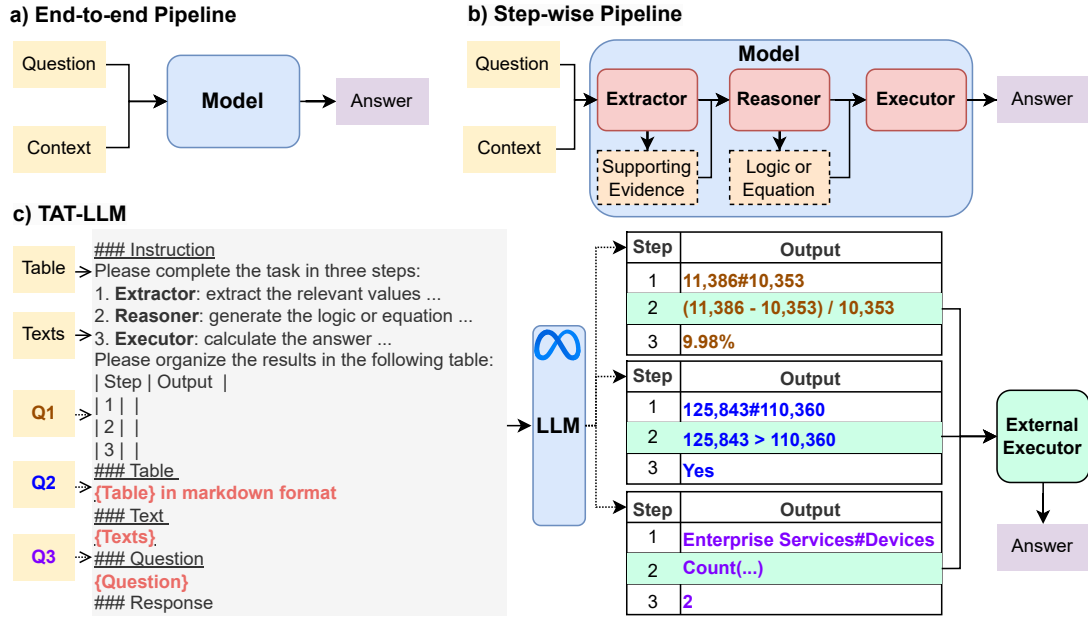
a) End-to-end Pipeline

Question

Context

Model

Answer

b) Step-wise Pipeline

Question

Context

Model

Extractor

Reasoner

Executor

Answer

Supporting Evidence

Logic or Equation

c) TAT-LLM

Table

Texts

Q1

Q2

Q3

### Instruction
Please complete the task in three steps:
1. **Extractor**: extract the relevant values ...
2. **Reasoner**: generate the logic or equation ...
3. **Executor**: calculate the answer ...
Please organize the results in the following table:
| Step | Output |
| 1 | |
| 2 | |
| 3 | |
### Table
{Table} in markdown format
### Text
{Texts}
### Question
{Question}
### Response

LLM

| Step | Output |
|---|---|
| 1 | 11,386#10,353 |
| 2 | (11,386 - 10,353) / 10,353 |
| 3 | 9.98% |

| Step | Output |
|---|---|
| 1 | 125,843#110,360 |
| 2 | 125,843 > 110,360 |
| 3 | Yes |

| Step | Output |
|---|---|
| 1 | Enterprise Services#Devices |
| 2 | Count(...) |
| 3 | 2 |

External Executor

Answer